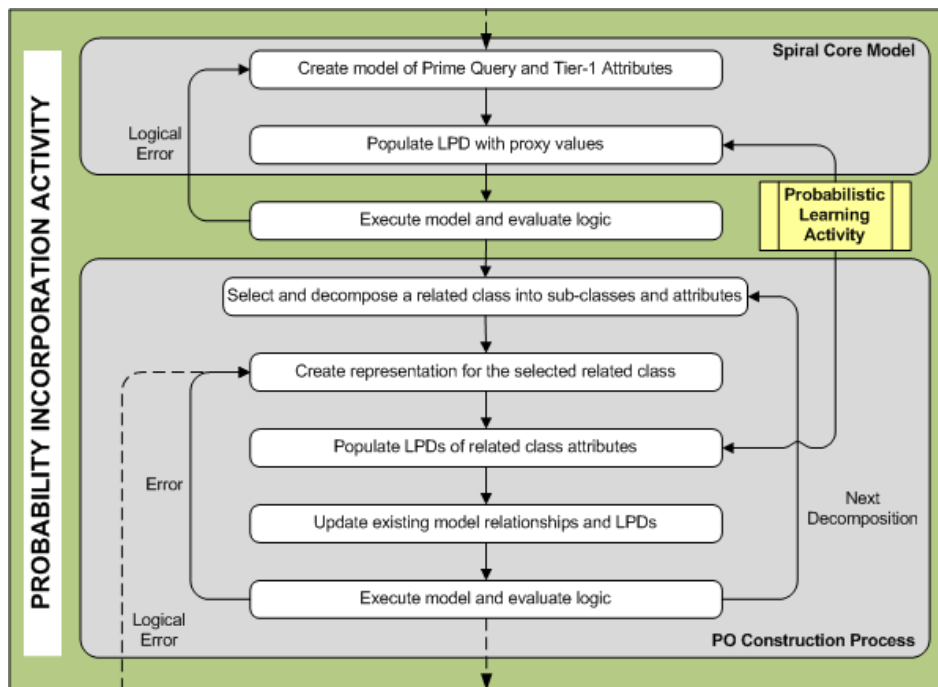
PROBABILITY INCORPORATION ACTIVITY

Spiral Core Model

Create model of Prime Query and Tier-1 Attributes

Logical Error

Populate LPD with proxy values

Execute model and evaluate logic

Probabilistic Learning Activity

Select and decompose a related class into sub-classes and attributes

Create representation for the selected related class

Populate LPDs of related class attributes

Error

Next Decomposition

Update existing model relationships and LPDs

Execute model and evaluate logic

Logical Error

PO Construction Process